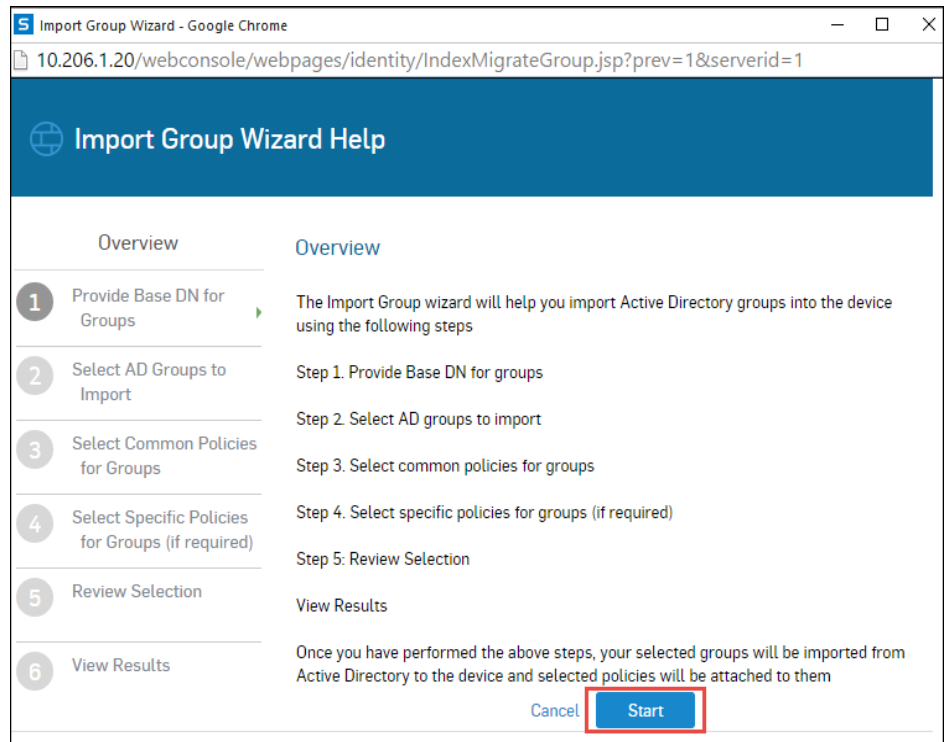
S Import Group Wizard - Google Chrome

10.206.1.20/webconsole/webpages/identity/IndexMigrateGroup.jsp?prev=1&serverid=1

Import Group Wizard Help

Overview

1 Provide Base DN for Groups

2 Select AD Groups to Import

3 Select Common Policies for Groups

4 Select Specific Policies for Groups (if required)

5 Review Selection

6 View Results

Overview

The Import Group wizard will help you import Active Directory groups into the device using the following steps

Step 1. Provide Base DN for groups

Step 2. Select AD groups to import

Step 3. Select common policies for groups

Step 4. Select specific policies for groups (if required)

Step 5: Review Selection

View Results

Once you have performed the above steps, your selected groups will be imported from Active Directory to the device and selected policies will be attached to them

Cancel Start